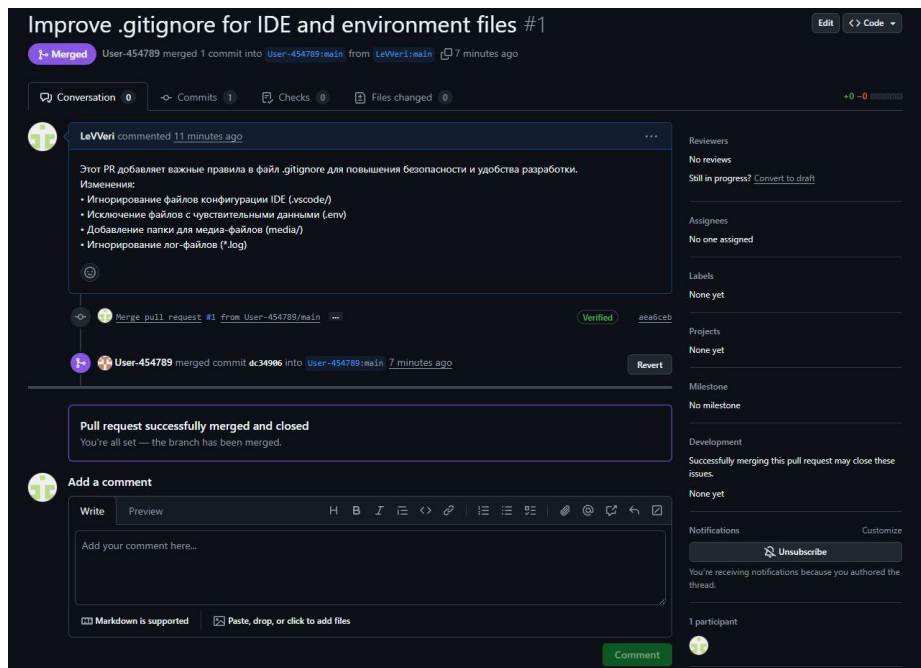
Improve .gitignore for IDE and environment files #1

Edit <> Code

Merged User-454789 merged 1 commit into User-454789:main from LeVVeri:main 7 minutes ago

Conversation 0 Commits 1 Checks 0 Files changed 0

+0 −0

LeVVeri commented 11 minutes ago

Этот PR добавляет важные правила в файл .gitignore для повышения безопасности и удобства разработки.
Изменения:
• Игнорирование файлов конфигурации IDE (.vscode/)
• Исключение файлов с чувствительными данными (.env)
• Добавление папки для медиа-файлов (media/)
• Игнорирование лог-файлов (*.log)

Merge pull request #1 from User-454789/main ... Verified aea6ceb

User-454789 merged commit dc34906 into User-454789:main 7 minutes ago Revert

Pull request successfully merged and closed
You're all set — the branch has been merged.

Add a comment

Write Preview

Add your comment here...

Markdown is supported Paste, drop, or click to add files

Comment

Reviewers
No reviews
Still in progress? Convert to draft

Assignees
No one assigned

Labels
None yet

Projects
None yet

Milestone
No milestone

Development
Successfully merging this pull request may close these issues.
None yet

Notifications Customize
Unsubscribe
You're receiving notifications because you authored the thread.

1 participant